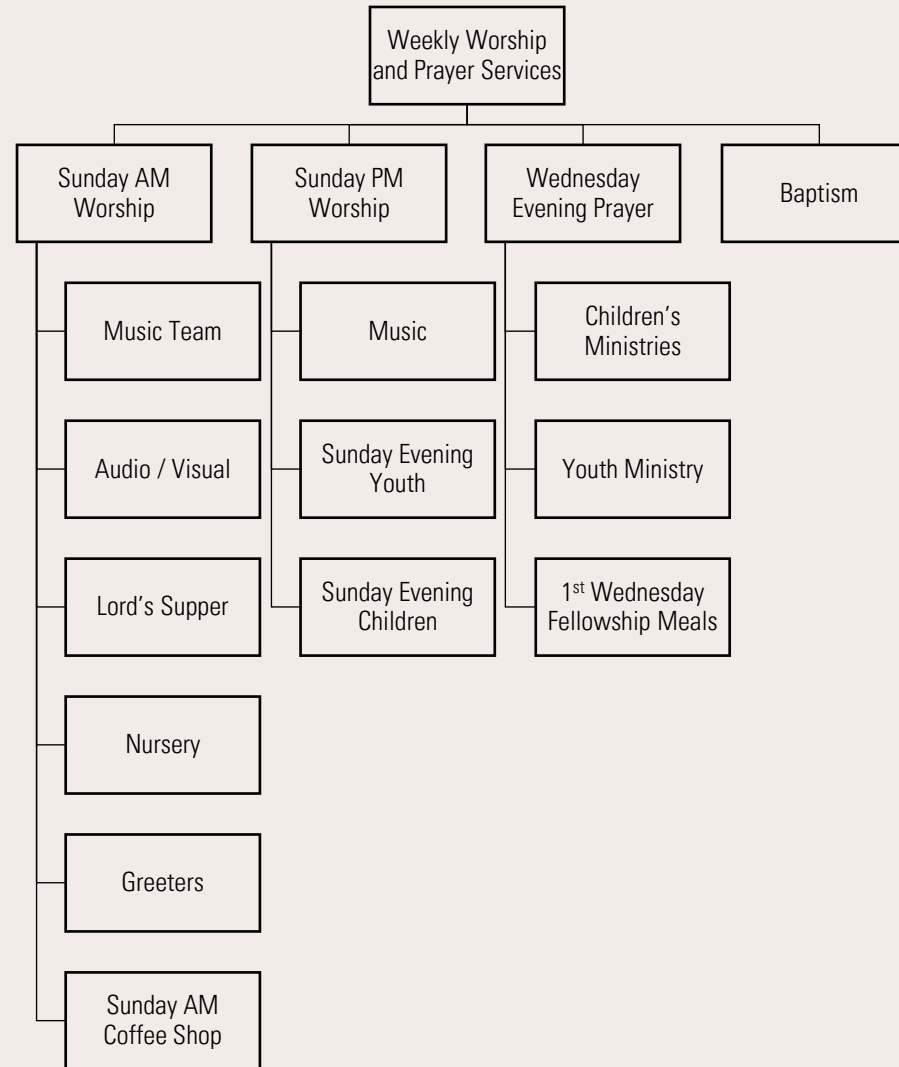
Weekly Worship and Prayer Services

Sunday AM Worship

Sunday PM Worship

Wednesday Evening Prayer

Baptism

Music Team

Audio / Visual

Lord's Supper

Nursery

Greeters

Sunday AM Coffee Shop

Music

Sunday Evening Youth

Sunday Evening Children

Children's Ministries

Youth Ministry

1$^{st}$ Wednesday Fellowship Meals